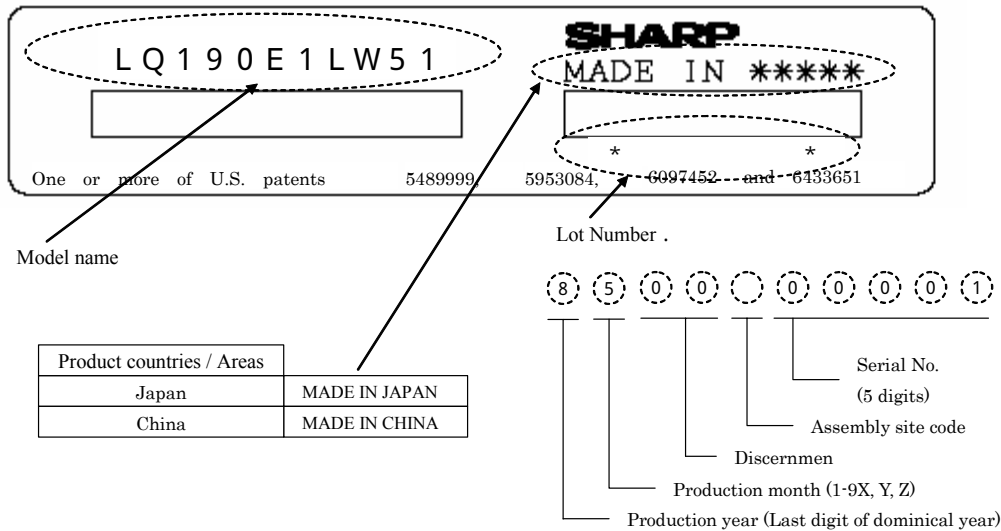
LQ190E1LW51

SHARP
MADE IN *****

*   *

One or more of U.S. patents 5489999, 5953084, 6097452 and 6433651

Model name

Lot Number .

8 5 0 0 0 0 0 0 1

| Product countries / Areas | |
|---|---|
| Japan | MADE IN JAPAN |
| China | MADE IN CHINA |

Serial No. (5 digits)

Assembly site code

Discernmen

Production month (1-9X, Y, Z)

Production year (Last digit of dominical year)